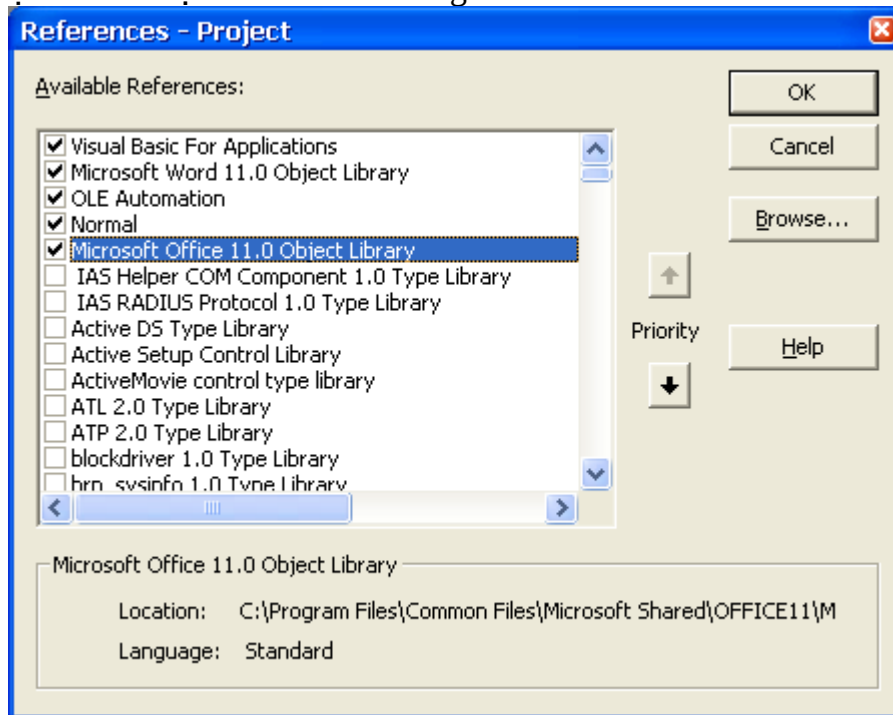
References - Project

Available References:

Visual Basic For Applications
Microsoft Word 11.0 Object Library
OLE Automation
Normal
Microsoft Office 11.0 Object Library
IAS Helper COM Component 1.0 Type Library
IAS RADIUS Protocol 1.0 Type Library
Active DS Type Library
Active Setup Control Library
ActiveMovie control type library
ATL 2.0 Type Library
ATP 2.0 Type Library
blockdriver 1.0 Type Library
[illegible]

OK
Cancel
Browse...
Priority
Help

Microsoft Office 11.0 Object Library
Location: C:\Program Files\Common Files\Microsoft Shared\OFFICE11\M
Language: Standard